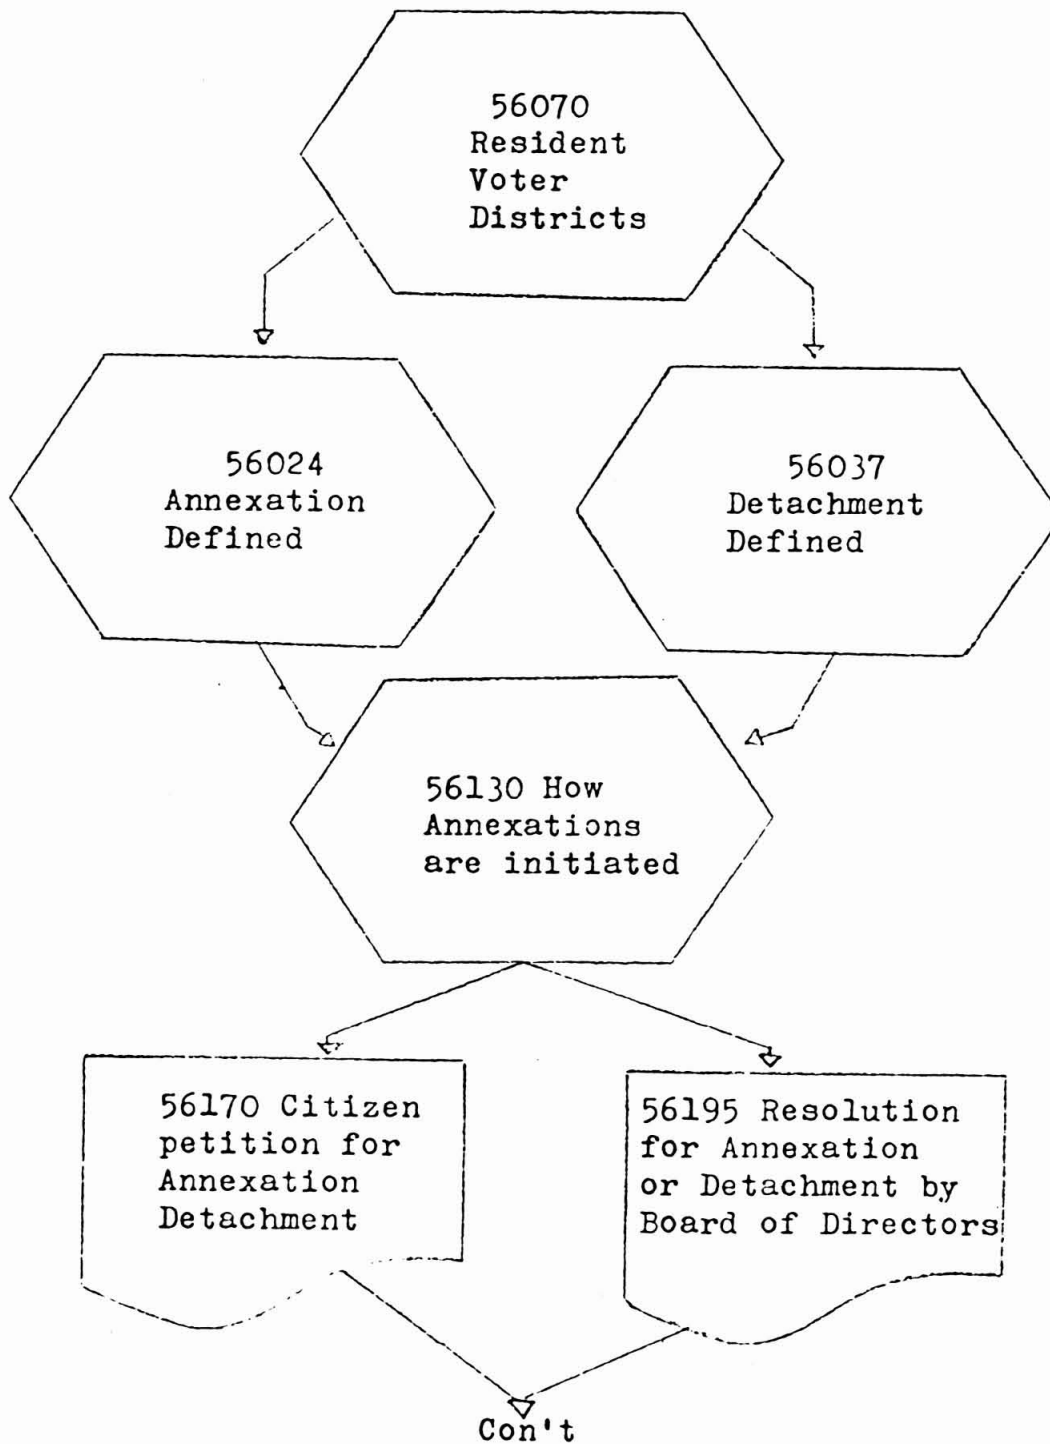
56070
Resident
Voter
Districts

56024
Annexation
Defined

56037
Detachment
Defined

56130 How
Annexations
are initiated

56170 Citizen
petition for
Annexation
Detachment

56195 Resolution
for Annexation
or Detachment by
Board of Directors

Con't